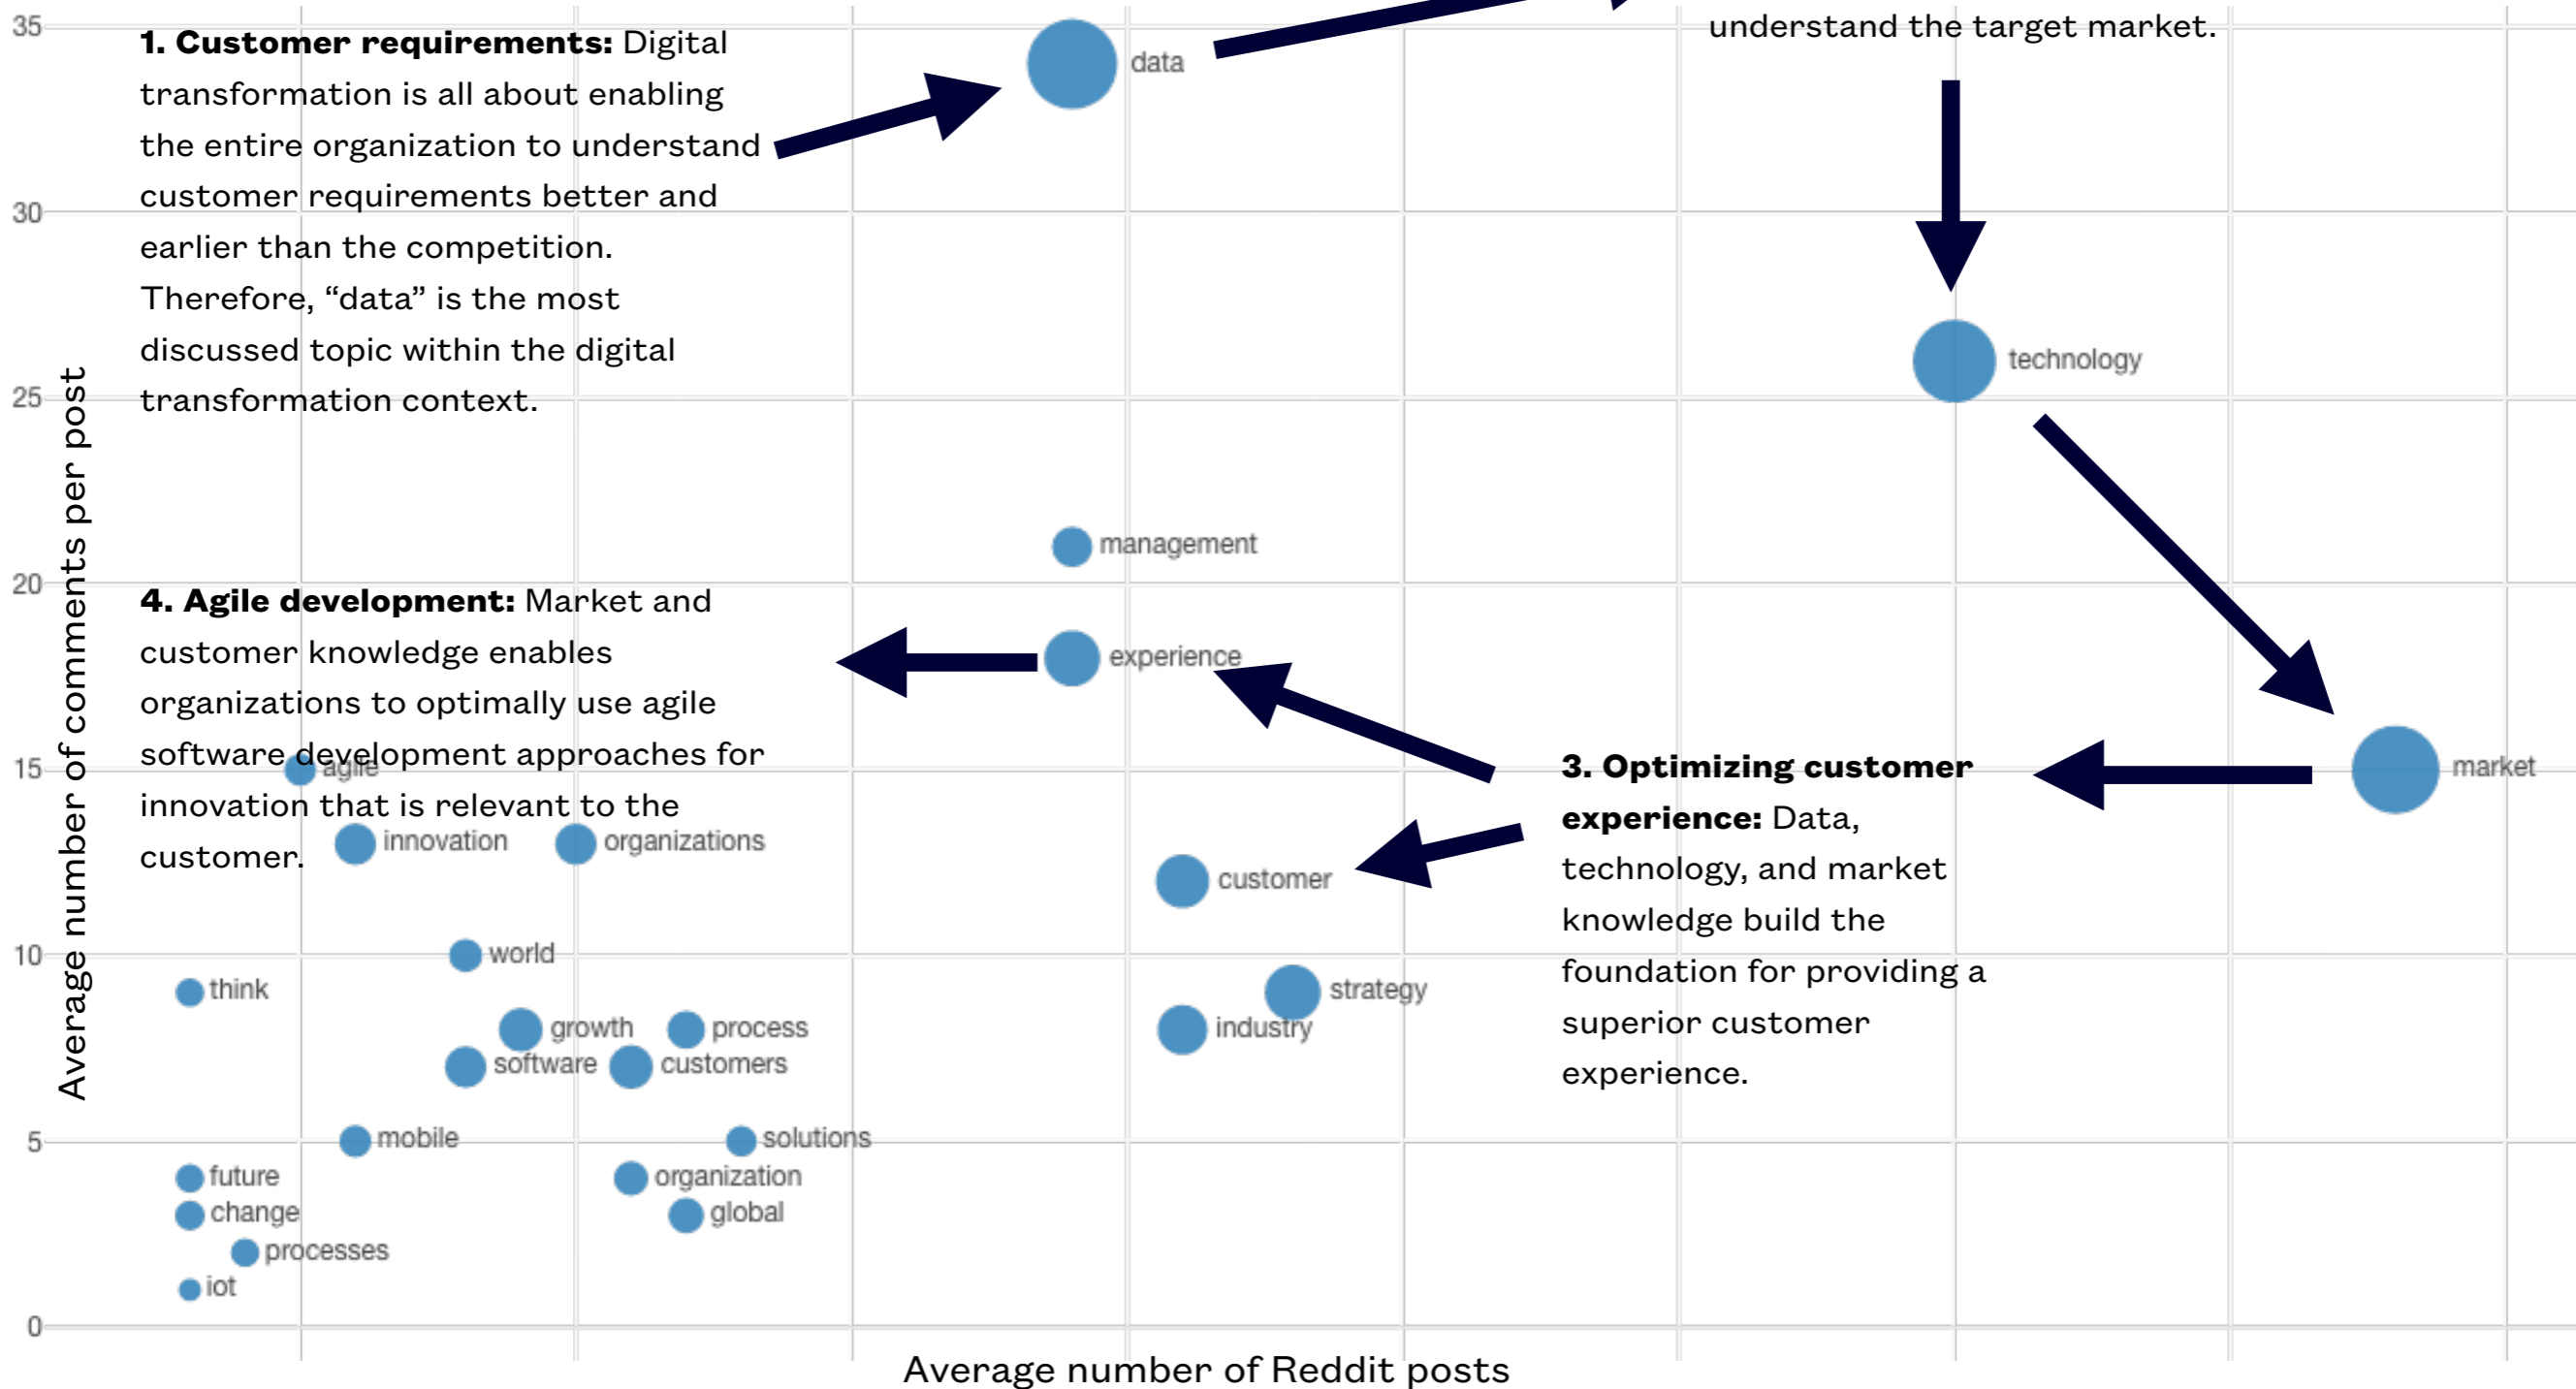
35
30
25
20
15
10
5
0

Average number of comments per post

understand the target market.

**1. Customer requirements:** Digital transformation is all about enabling the entire organization to understand customer requirements better and earlier than the competition. Therefore, "data" is the most discussed topic within the digital transformation context.

data

technology

management

**4. Agile development:** Market and customer knowledge enables organizations to optimally use agile software development approaches for innovation that is relevant to the customer.

experience

market

**3. Optimizing customer experience:** Data, technology, and market knowledge build the foundation for providing a superior customer experience.

agile
innovation
organizations
customer
world
think
strategy
growth
process
industry
software
customers
mobile
solutions
future
organization
change
global
processes
iot

Average number of Reddit posts